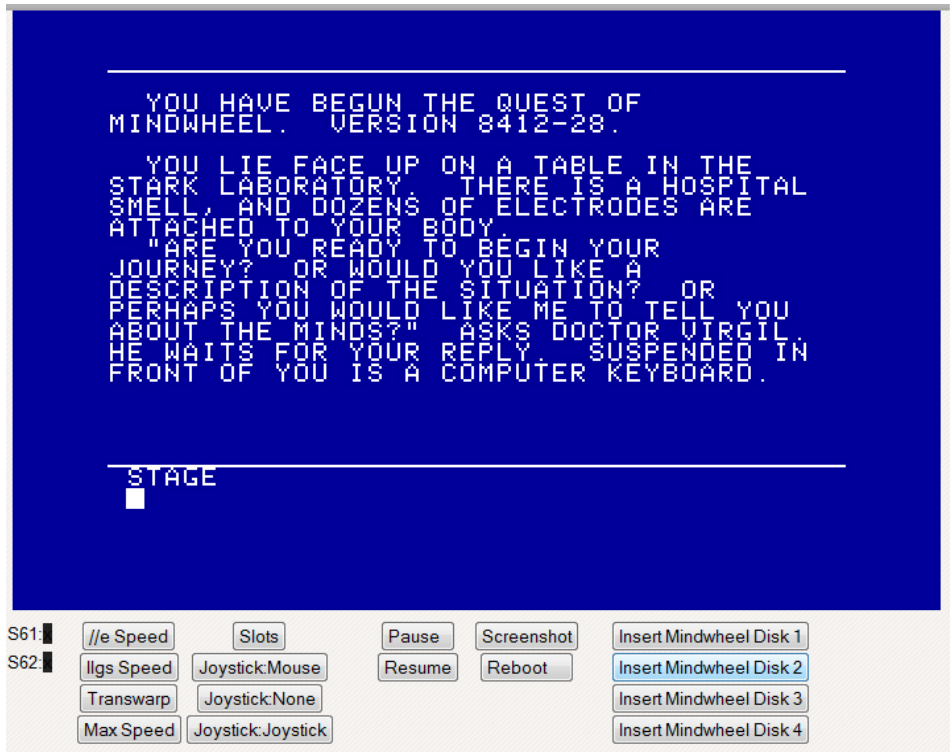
YOU HAVE BEGUN THE QUEST OF MINDWHEEL. VERSION 8412-28.

YOU LIE FACE UP ON A TABLE IN THE STARK LABORATORY. THERE IS A HOSPITAL SMELL, AND DOZENS OF ELECTRODES ARE ATTACHED TO YOUR BODY.
"ARE YOU READY TO BEGIN YOUR JOURNEY? OR WOULD YOU LIKE A DESCRIPTION OF THE SITUATION? OR PERHAPS YOU WOULD LIKE ME TO TELL YOU ABOUT THE MINDS?" ASKS DOCTOR VIRGIL. HE WAITS FOR YOUR REPLY. SUSPENDED IN FRONT OF YOU IS A COMPUTER KEYBOARD.

STAGE

S61:
S62:
//e Speed
Slots
Pause
Screenshot
Insert Mindwheel Disk 1
IIgs Speed
Joystick:Mouse
Resume
Reboot
Insert Mindwheel Disk 2
Transwarp
Joystick:None
Insert Mindwheel Disk 3
Max Speed
Joystick:Joystick
Insert Mindwheel Disk 4